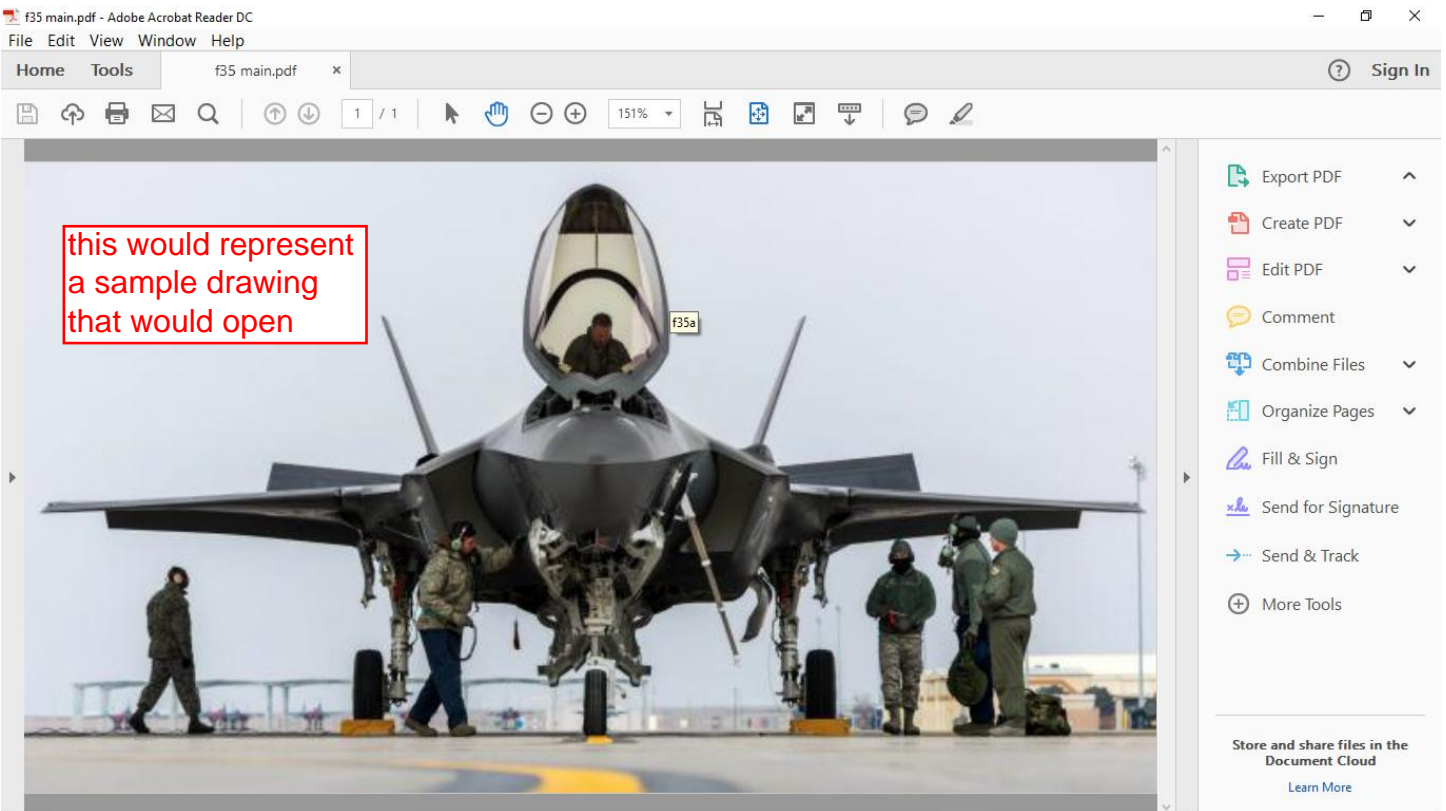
f35 main.pdf - Adobe Acrobat Reader DC
File Edit View Window Help
Home Tools f35 main.pdf ×
Sign In
1 / 1
151%

this would represent a sample drawing that would open

f35a

Export PDF
Create PDF
Edit PDF
Comment
Combine Files
Organize Pages
Fill & Sign
Send for Signature
Send & Track
More Tools

Store and share files in the Document Cloud
Learn More